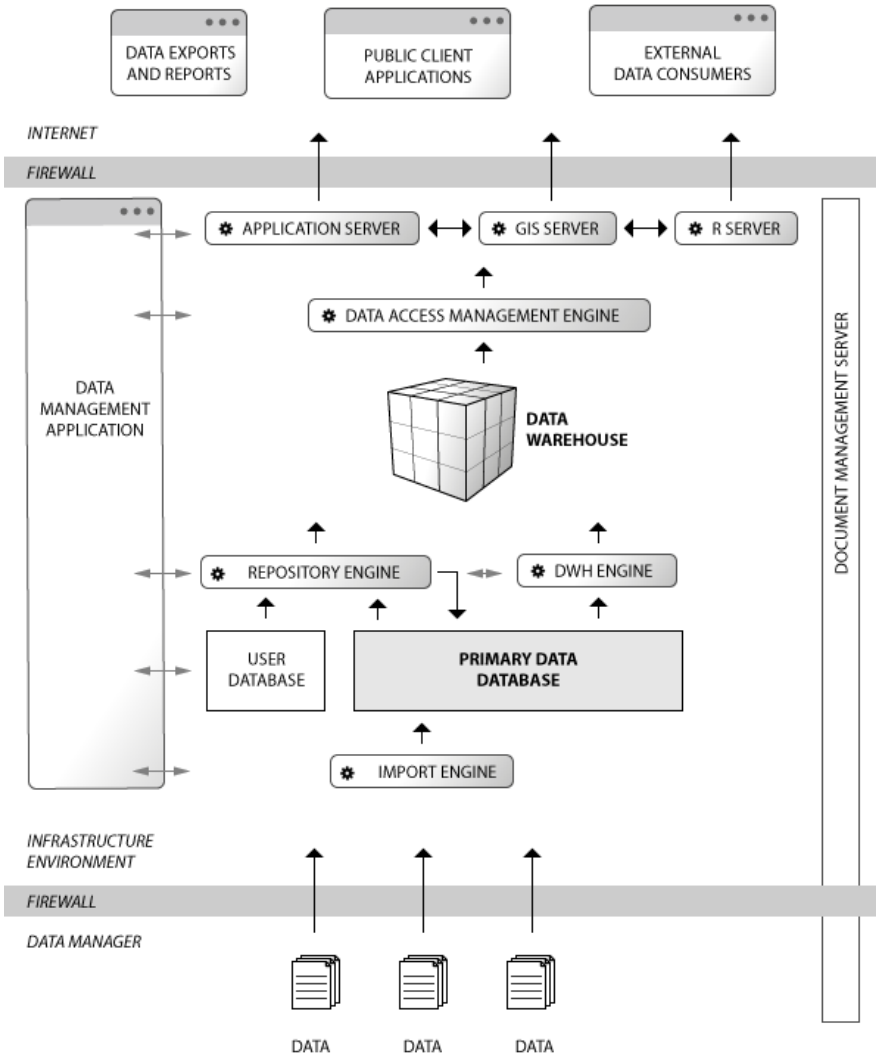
DATA EXPORTS AND REPORTS

PUBLIC CLIENT APPLICATIONS

EXTERNAL DATA CONSUMERS

INTERNET

FIREWALL

APPLICATION SERVER

GIS SERVER

R SERVER

DATA MANAGEMENT APPLICATION

DATA ACCESS MANAGEMENT ENGINE

DATA WAREHOUSE

DOCUMENT MANAGEMENT SERVER

REPOSITORY ENGINE

DWH ENGINE

USER DATABASE

PRIMARY DATA DATABASE

IMPORT ENGINE

INFRASTRUCTURE ENVIRONMENT

FIREWALL

DATA MANAGER

DATA

DATA

DATA